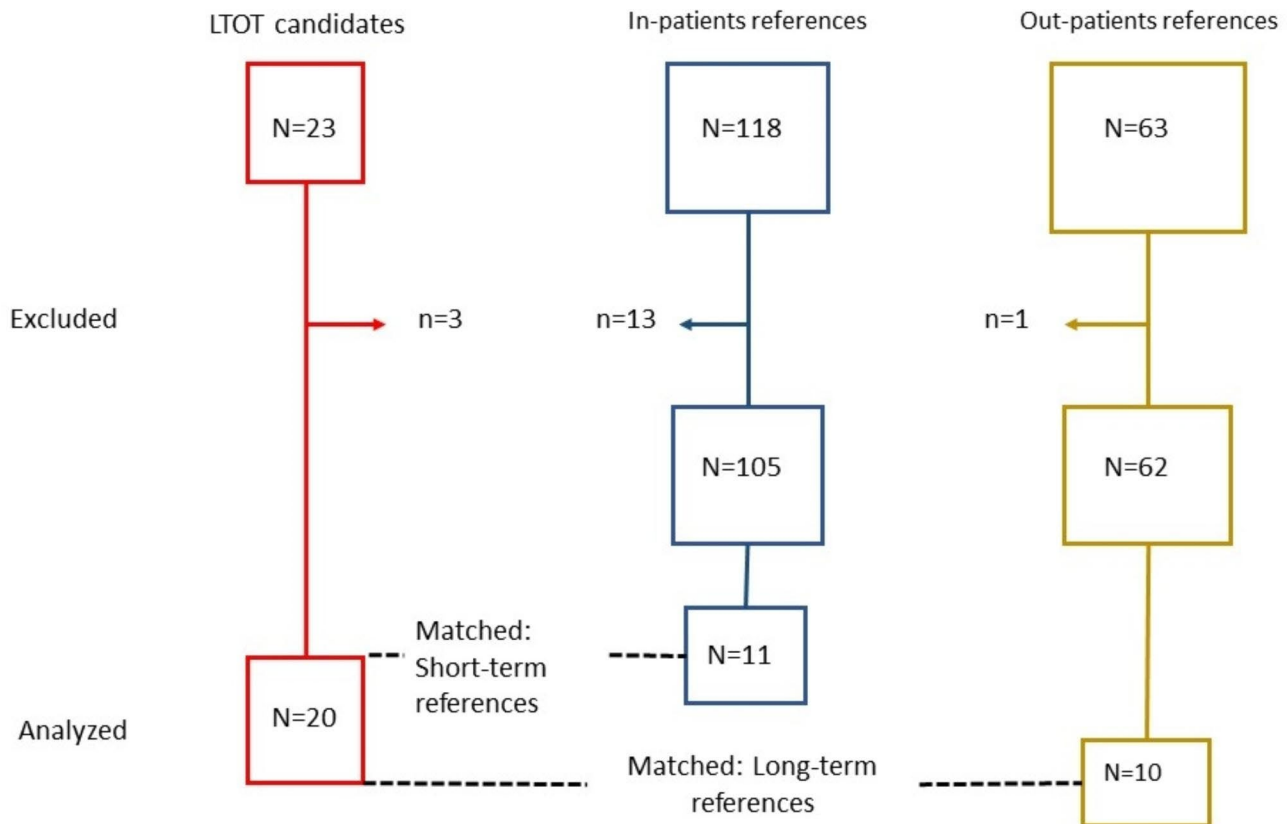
LTOT candidates

In-patients references

Out-patients references

N=23

N=118

N=63

Excluded

n=3

n=13

n=1

N=105

N=62

Matched: Short-term references

N=11

Analyzed

N=20

Matched: Long-term references

N=10